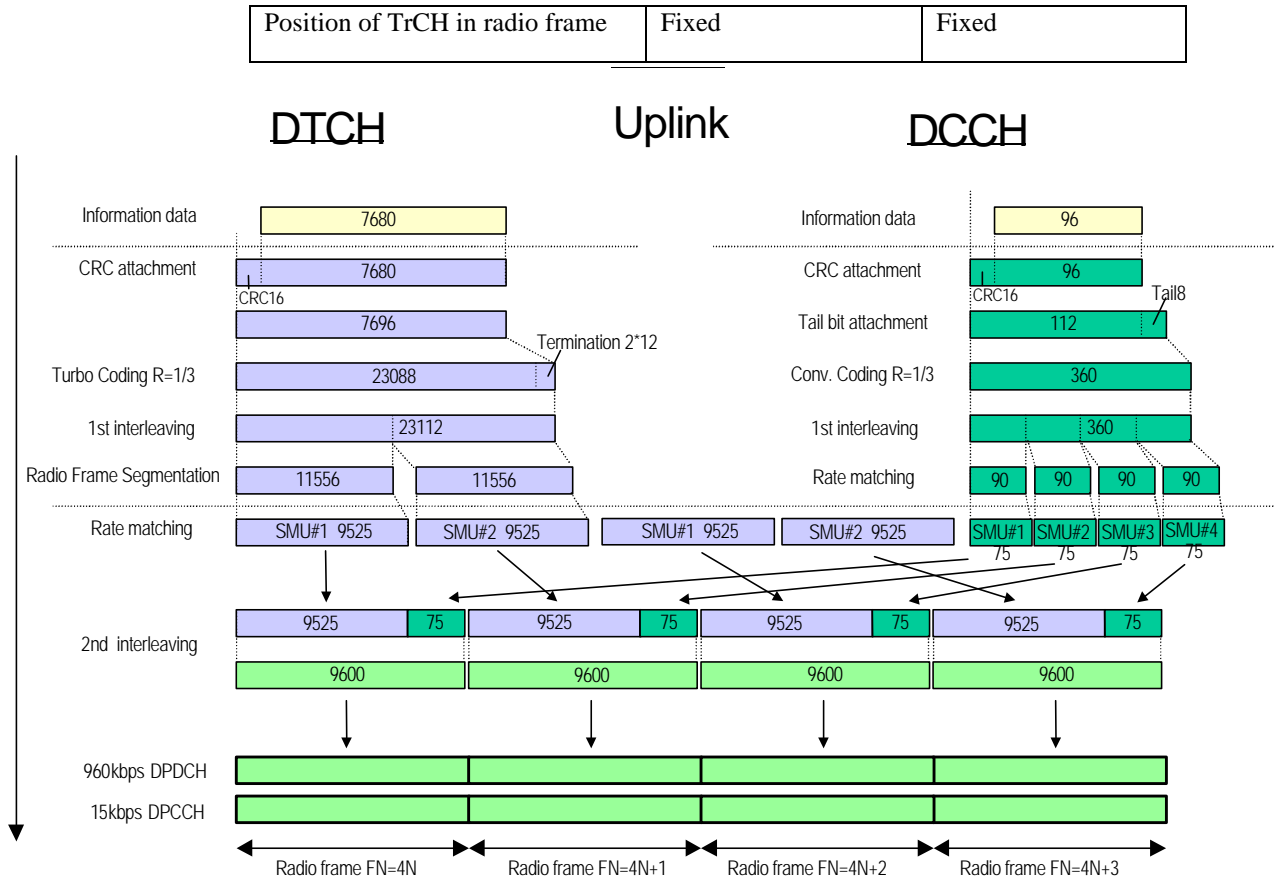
| Position of TrCH in radio frame | Fixed | Fixed |
|---|---|---|

DTCH

Uplink

DCCH

Information data
7680

Information data
96

CRC attachment
7680
CRC16

CRC attachment
96
CRC16

7696

Tail8
Tail bit attachment
112

Termination 2*12
Turbo Coding R=1/3
23088

Conv. Coding R=1/3
360

1st interleaving
23112

1st interleaving
360

Radio Frame Segmentation
11556
11556

Rate matching
90
90
90
90

Rate matching
SMU#1 9525
SMU#2 9525
SMU#1 9525
SMU#2 9525
SMU#1 75
SMU#2 75
SMU#3 75
SMU#4 75

2nd interleaving
9525
75
9525
75
9525
75
9525
75
9600
9600
9600
9600

960kbps DPDCH
15kbps DPCCH

Radio frame FN=4N
Radio frame FN=4N+1
Radio frame FN=4N+2
Radio frame FN=4N+3